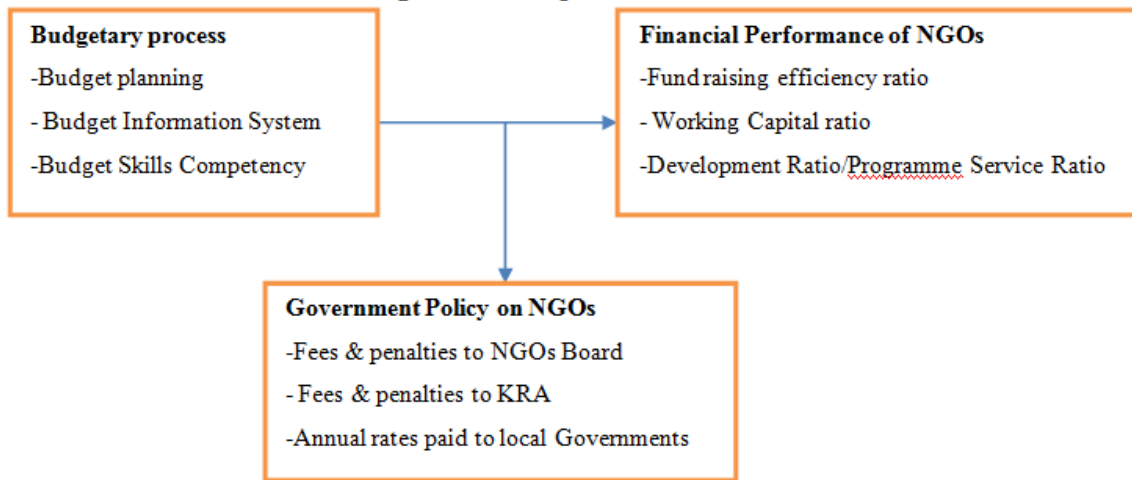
Budgetary process
-Budget planning
- Budget Information System
-Budget Skills Competency

Financial Performance of NGOs
-Fund raising efficiency ratio
- Working Capital ratio
-Development Ratio/Programme Service Ratio

Government Policy on NGOs
-Fees & penalties to NGOs Board
- Fees & penalties to KRA
-Annual rates paid to local Governments